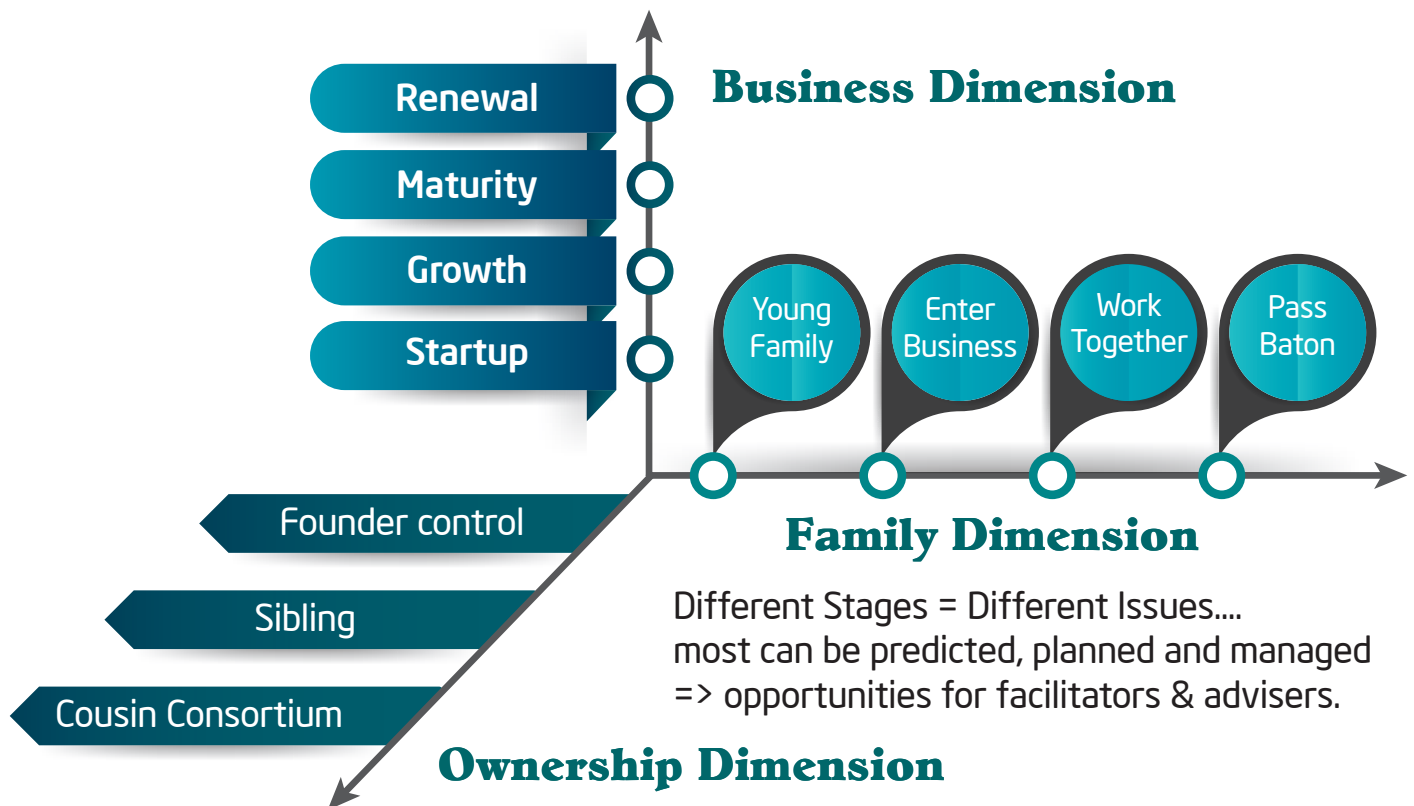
Renewal

Maturity

Growth

Startup

Business Dimension

Young Family

Enter Business

Work Together

Pass Baton

Founder control

Sibling

Cousin Consortium

Family Dimension

Different Stages = Different Issues....
most can be predicted, planned and managed
=> opportunities for facilitators & advisers.

Ownership Dimension